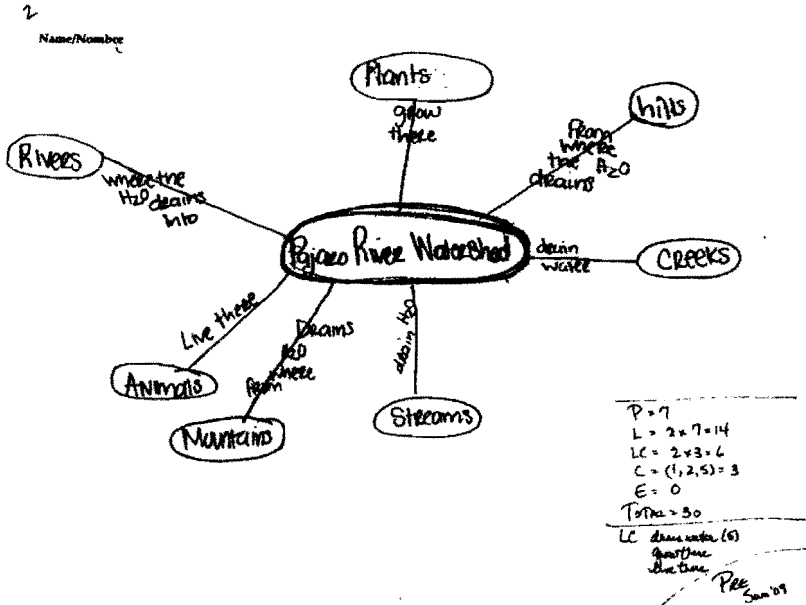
2

Name/Number

Plants

grow there

hills

From where the $H_2O$ drains

Rivers

where the $H_2O$ drains into

Pajaro River Watershed

drain water

CREEKS

Live there

Drains $H_2O$ there from

drain $H_2O$

Animals

Mountains

Streams

P = 7
L = 2 × 7 = 14
LC = 2 × 3 = 6
C = (1, 2, 5) = 3
E = 0
Total = 30

LC drain water (5)
grow there
live there

Pre
Sum '09